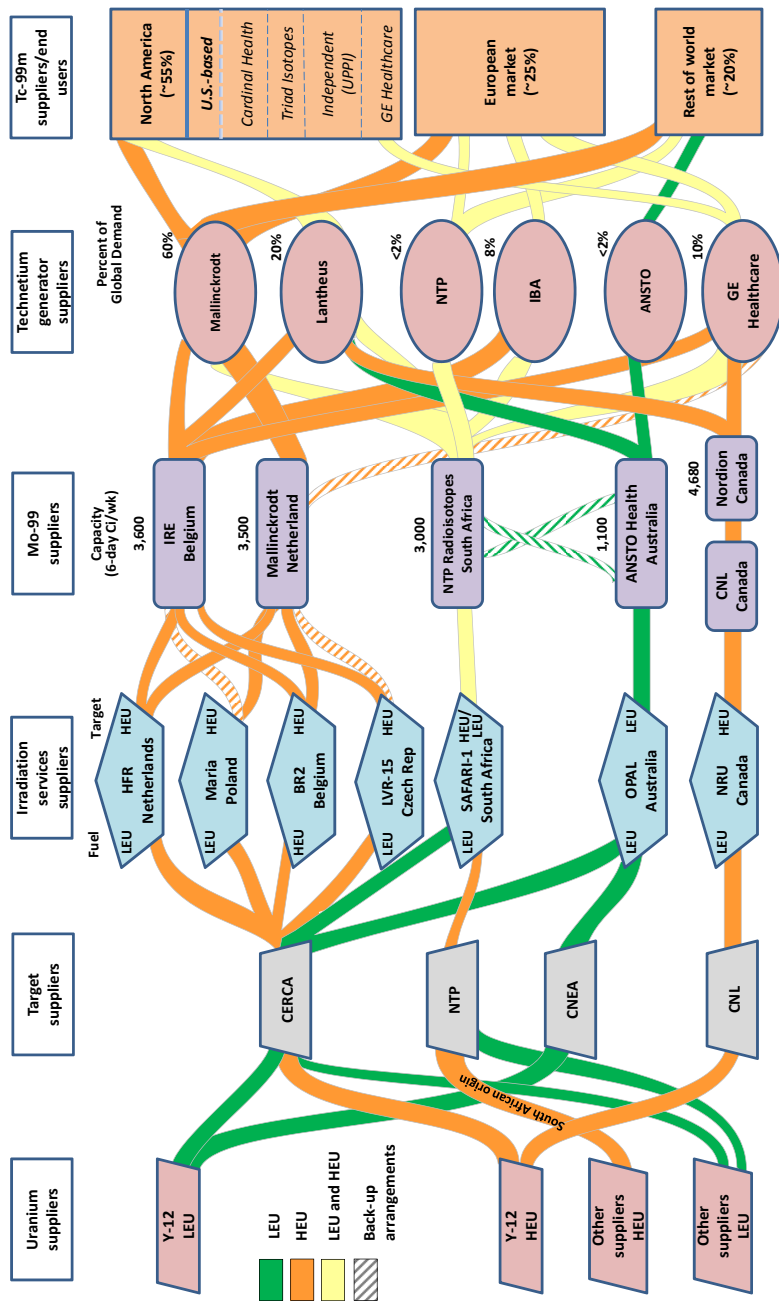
Tc-99m suppliers/end users

North America (~55%)

U.S.-based

Cardinal Health

Triad Isotopes

Independent (UPPI)

GE Healthcare

European market (~25%)

Rest of world market (~20%)

Technetium generator suppliers

Percent of Global Demand

60%

Mallinckrodt

20%

Lantheus

<2%

NTP

8%

IBA

<2%

ANSTO

10%

GE Healthcare

Mo-99 suppliers

Capacity (6-day Ci/wk)

3,600

IRE Belgium

3,500

Mallinckrodt Netherland

3,000

NTP Radioisotopes South Africa

1,100

ANSTO Health Australia

4,680

Nordion Canada

CNL Canada

Irradiation services suppliers

Target

Fuel

LEU

HFR Netherlands

HEU

LEU

Maria Poland

HEU

HEU

BR2 Belgium

HEU

LEU

LVR-15 Czech Rep

HEU

LEU

SAFARI-1 South Africa

HEU/LEU

LEU

OPAL Australia

LEU

LEU

NRU Canada

HEU

Target suppliers

CERCA

NTP

CNEA

CNL

South African origin

Uranium suppliers

Y-12 LEU

Y-12 HEU

Other suppliers HEU

Other suppliers LEU

LEU

HEU

LEU and HEU

Back-up arrangements